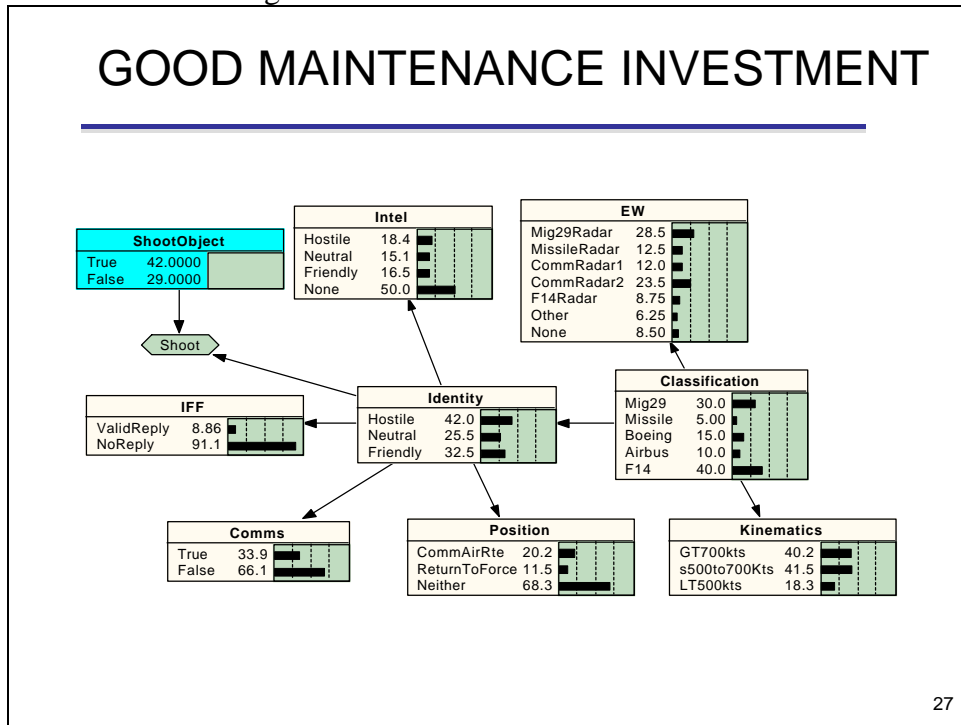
GOOD MAINTENANCE INVESTMENT

ShootObject
True 42.0000
False 29.0000

Shoot

Intel
Hostile 18.4
Neutral 15.1
Friendly 16.5
None 50.0

EW
Mig29Radar 28.5
MissileRadar 12.5
CommRadar1 12.0
CommRadar2 23.5
F14Radar 8.75
Other 6.25
None 8.50

IFF
ValidReply 8.86
NoReply 91.1

Identity
Hostile 42.0
Neutral 25.5
Friendly 32.5

Classification
Mig29 30.0
Missile 5.00
Boeing 15.0
Airbus 10.0
F14 40.0

Comms
True 33.9
False 66.1

Position
CommAirRte 20.2
ReturnToForce 11.5
Neither 68.3

Kinematics
GT700kts 40.2
s500to700Kts 41.5
LT500kts 18.3

27